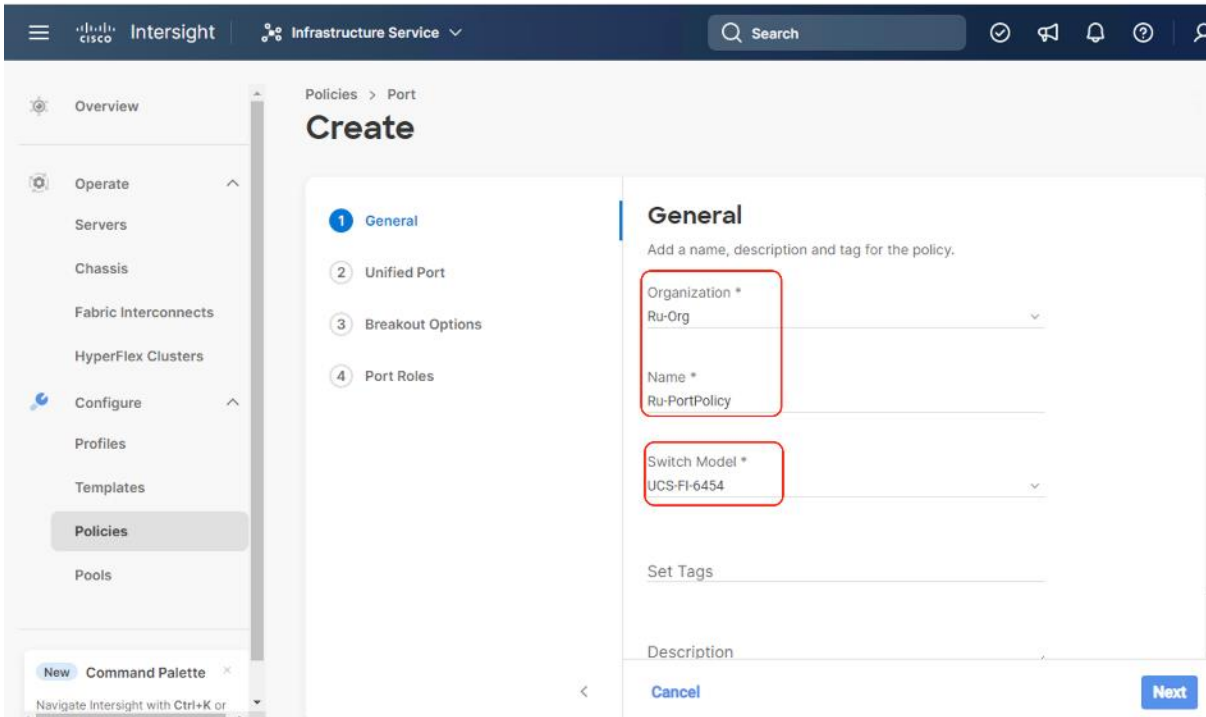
cisco Intersight

Infrastructure Service

Search

Overview

Operate

Servers

Chassis

Fabric Interconnects

HyperFlex Clusters

Configure

Profiles

Templates

Policies

Pools

New Command Palette ×

Navigate Intersight with Ctrl+K or

Policies > Port

Create

1 General

2 Unified Port

3 Breakout Options

4 Port Roles

General

Add a name, description and tag for the policy.

Organization *

Ru-Org

Name *

Ru-PortPolicy

Switch Model *

UCS-FI-6454

Set Tags

Description

Cancel

Next